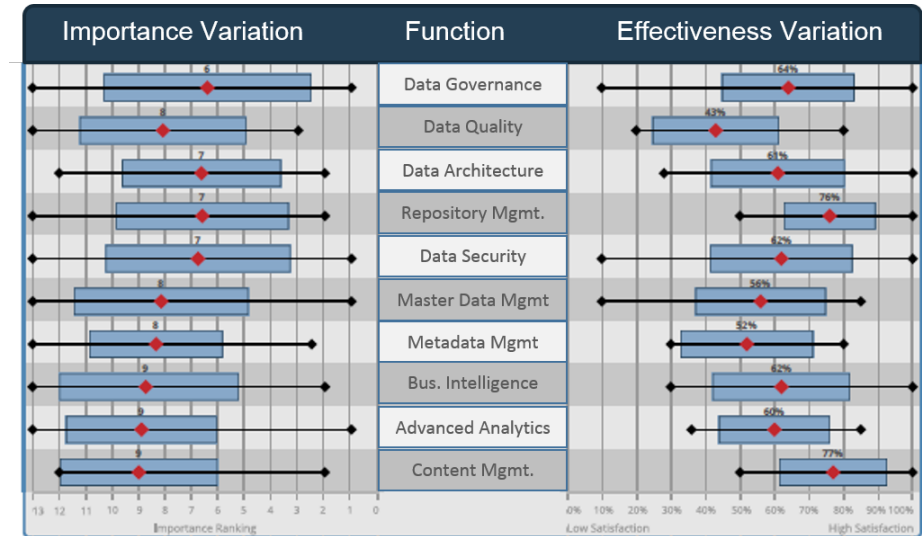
| Importance Variation | Function | Effectiveness Variation |
|---|---|---|
| 6 | Data Governance | 64% |
| 8 | Data Quality | 43% |
| 7 | Data Architecture | 61% |
| 7 | Repository Mgmt. | 76% |
| 7 | Data Security | 62% |
| 8 | Master Data Mgmt | 56% |
| 8 | Metadata Mgmt | 52% |
| 9 | Bus. Intelligence | 62% |
| 9 | Advanced Analytics | 60% |
| 9 | Content Mgmt. | 77% |

13 12 11 10 9 8 7 6 5 4 3 2 1 0
Importance Ranking

0% 10% 20% 30% 40% 50% 60% 70% 80% 90% 100%
Low Satisfaction High Satisfaction